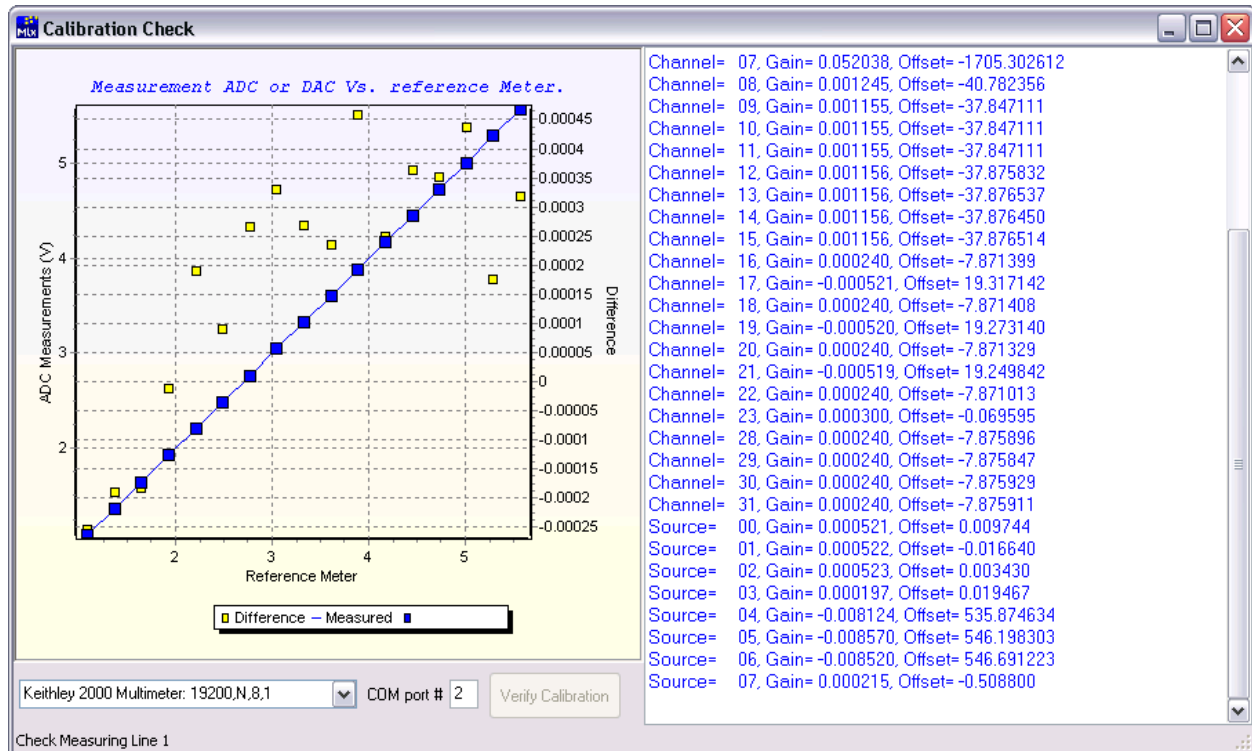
Calibration Check

Measurement ADC or DAC Vs. reference Meter.

5
4
3
2
ADC Measurements (V)

2
3
4
5
Reference Meter

0.00045
0.0004
0.00035
0.0003
0.00025
0.0002
0.00015
0.0001
0.00005
0
-0.00005
-0.0001
-0.00015
-0.0002
-0.00025
Difference

Difference — Measured

Channel= 07, Gain= 0.052038, Offset= -1705.302612
Channel= 08, Gain= 0.001245, Offset= -40.782356
Channel= 09, Gain= 0.001155, Offset= -37.847111
Channel= 10, Gain= 0.001155, Offset= -37.847111
Channel= 11, Gain= 0.001155, Offset= -37.847111
Channel= 12, Gain= 0.001156, Offset= -37.875832
Channel= 13, Gain= 0.001156, Offset= -37.876537
Channel= 14, Gain= 0.001156, Offset= -37.876450
Channel= 15, Gain= 0.001156, Offset= -37.876514
Channel= 16, Gain= 0.000240, Offset= -7.871399
Channel= 17, Gain= -0.000521, Offset= 19.317142
Channel= 18, Gain= 0.000240, Offset= -7.871408
Channel= 19, Gain= -0.000520, Offset= 19.273140
Channel= 20, Gain= 0.000240, Offset= -7.871329
Channel= 21, Gain= -0.000519, Offset= 19.249842
Channel= 22, Gain= 0.000240, Offset= -7.871013
Channel= 23, Gain= 0.000300, Offset= -0.069595
Channel= 28, Gain= 0.000240, Offset= -7.875896
Channel= 29, Gain= 0.000240, Offset= -7.875847
Channel= 30, Gain= 0.000240, Offset= -7.875929
Channel= 31, Gain= 0.000240, Offset= -7.875911
Source= 00, Gain= 0.000521, Offset= 0.009744
Source= 01, Gain= 0.000522, Offset= -0.016640
Source= 02, Gain= 0.000523, Offset= 0.003430
Source= 03, Gain= 0.000197, Offset= 0.019467
Source= 04, Gain= -0.008124, Offset= 535.874634
Source= 05, Gain= -0.008570, Offset= 546.198303
Source= 06, Gain= -0.008520, Offset= 546.691223
Source= 07, Gain= 0.000215, Offset= -0.508800

Keithley 2000 Multimeter: 19200,N,8,1
COM port # 2
Verify Calibration

Check Measuring Line 1